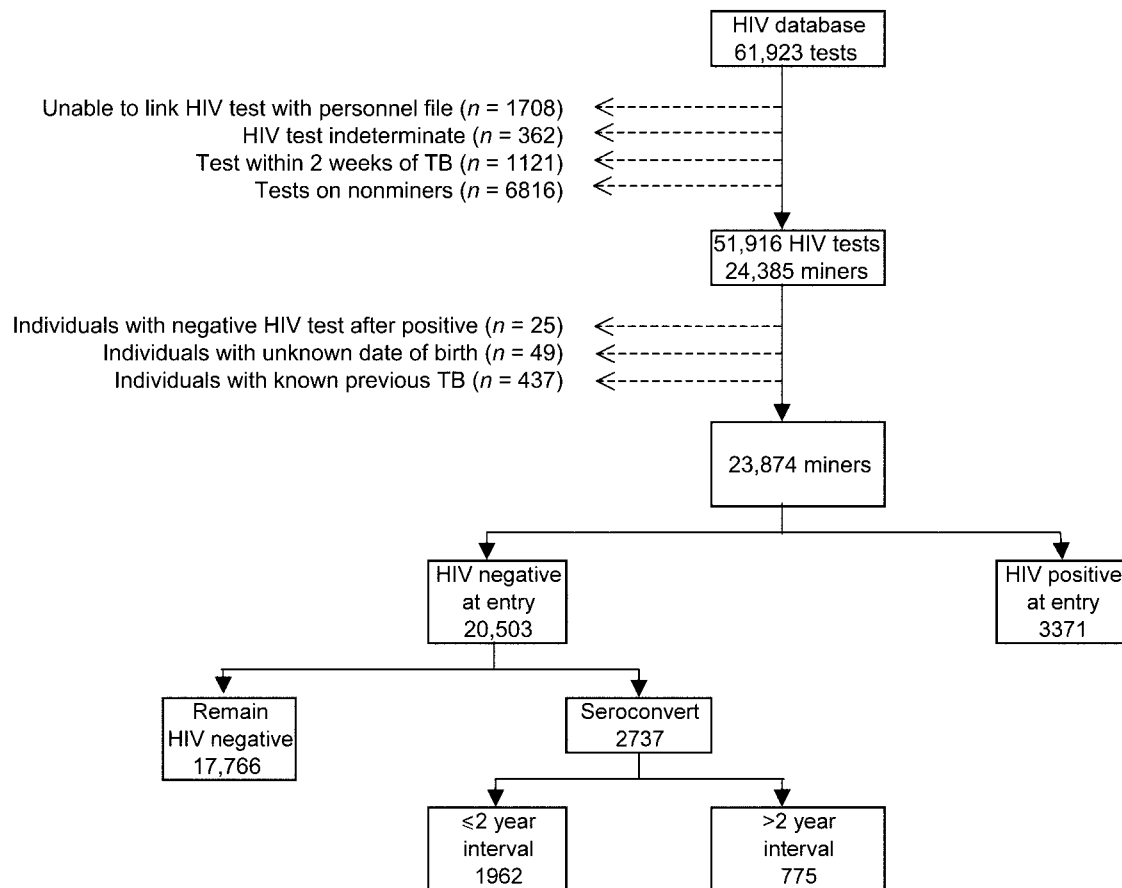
HIV database
61,923 tests

Unable to link HIV test with personnel file ($n$ = 1708)
HIV test indeterminate ($n$ = 362)
Test within 2 weeks of TB ($n$ = 1121)
Tests on nonminers ($n$ = 6816)

51,916 HIV tests
24,385 miners

Individuals with negative HIV test after positive ($n$ = 25)
Individuals with unknown date of birth ($n$ = 49)
Individuals with known previous TB ($n$ = 437)

23,874 miners

HIV negative
at entry
20,503

HIV positive
at entry
3371

Remain
HIV negative
17,766

Seroconvert
2737

$\leqslant$2 year
interval
1962

>2 year
interval
775